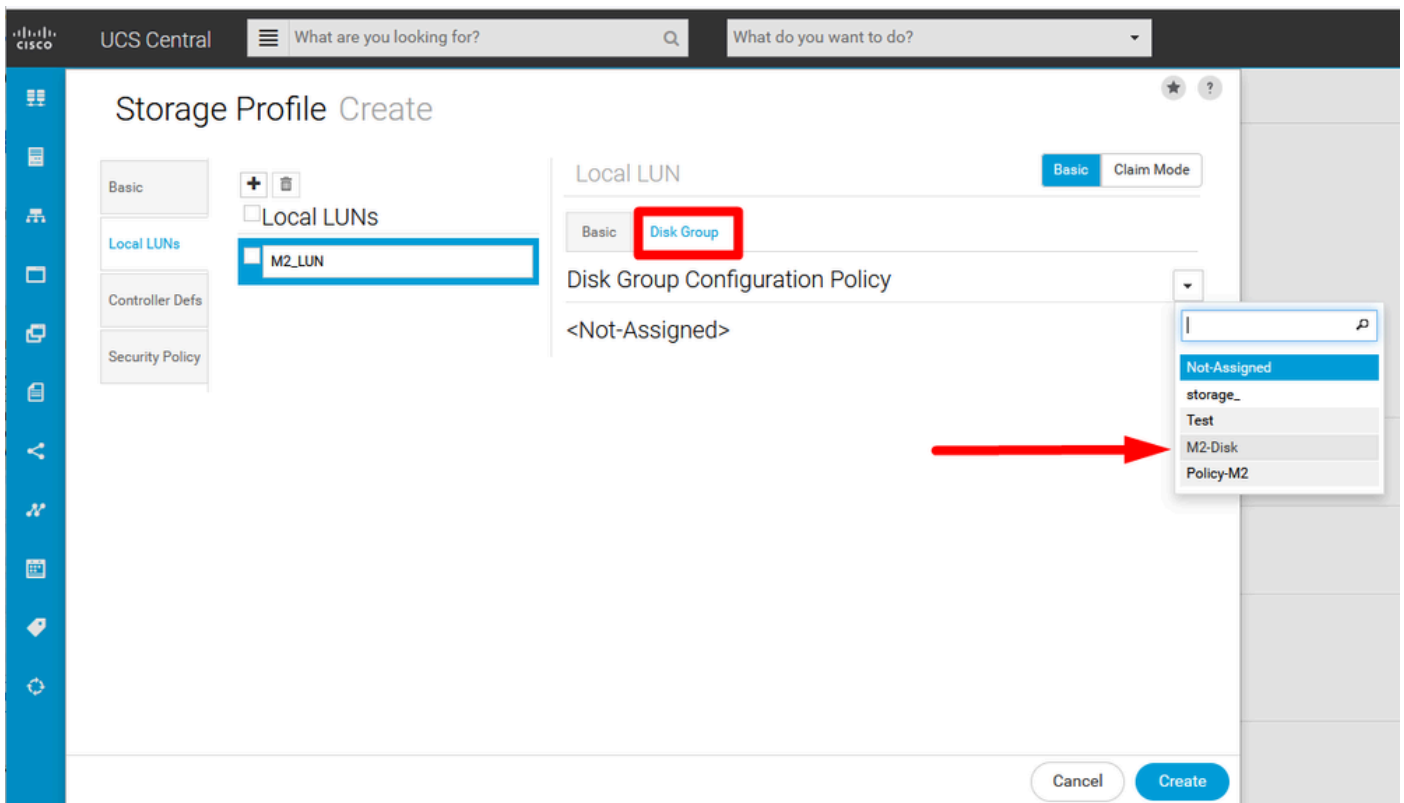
cisco UCS Central

What are you looking for?

What do you want to do?

Storage Profile Create

Basic

Local LUNs

Controller Defs

Security Policy

Local LUNs

M2_LUN

Local LUN

Basic Claim Mode

Basic Disk Group

Disk Group Configuration Policy

<Not-Assigned>

Not-Assigned
storage_
Test
M2-Disk
Policy-M2

Cancel Create